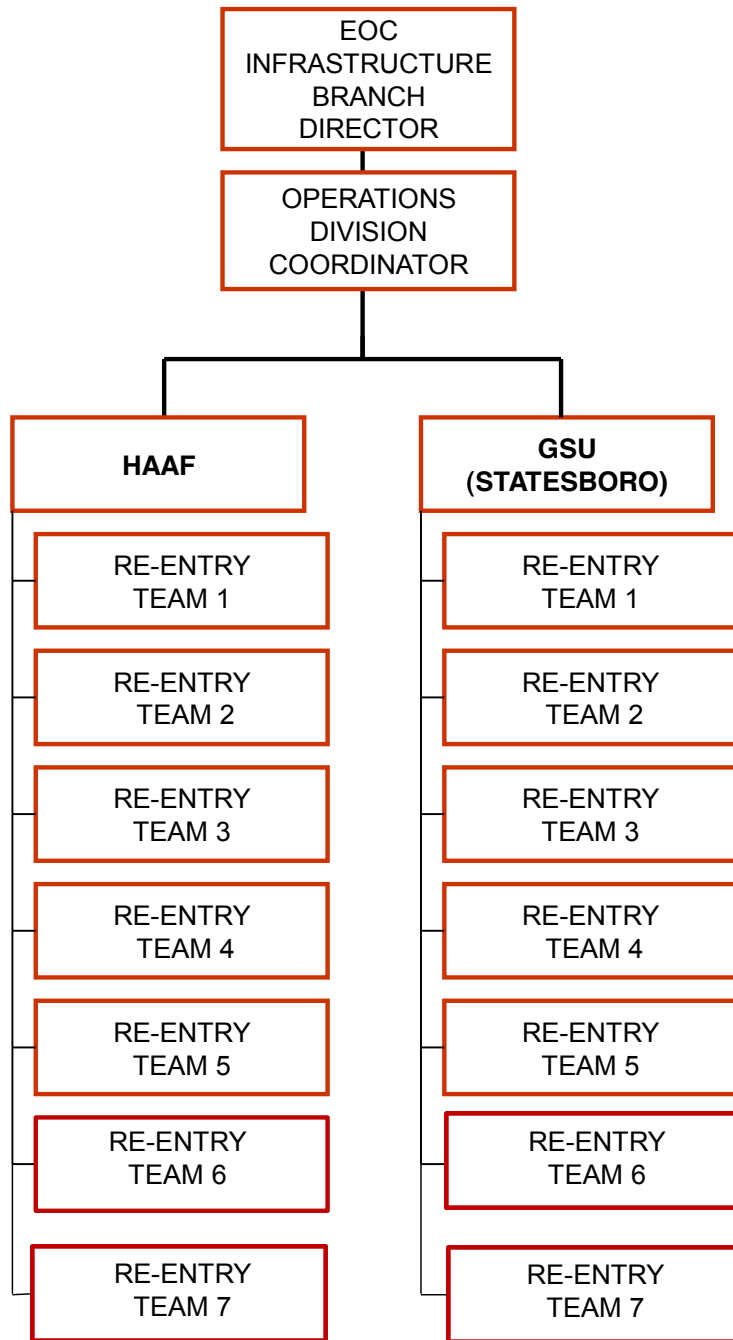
EOC INFRASTRUCTURE BRANCH DIRECTOR

OPERATIONS DIVISION COORDINATOR

HAAF

RE-ENTRY TEAM 1

RE-ENTRY TEAM 2

RE-ENTRY TEAM 3

RE-ENTRY TEAM 4

RE-ENTRY TEAM 5

RE-ENTRY TEAM 6

RE-ENTRY TEAM 7

GSU (STATESBORO)

RE-ENTRY TEAM 1

RE-ENTRY TEAM 2

RE-ENTRY TEAM 3

RE-ENTRY TEAM 4

RE-ENTRY TEAM 5

RE-ENTRY TEAM 6

RE-ENTRY TEAM 7